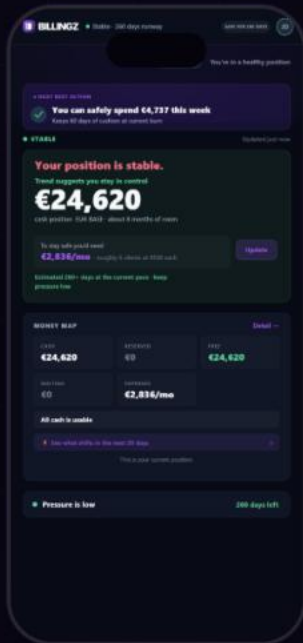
BILLINGZ • Stable · 260 days runway

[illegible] JD

You're in a healthy position

A RIGHT NEXT ACTION

You can safely spend €4,737 this week

Keeps 90 days of cushion at current burn

• STABLE

Updated just now

Your position is stable.

Trend suggests you stay in control

€24,620

cash position · EUR BASE · about 8 months of room

To stay safe you'd need

€2,836/mo · roughly 5 clients at €550 each

Update

Estimated 260+ days at the current pace · keep pressure low

MONEY MAP

Detail →

CASH
€24,620

RESERVED
€0

FREE
€24,620

WAITING
€0

EXPENSES
€2,836/mo

All cash is usable

See what shifts in the next 30 days

This is your current position

• Pressure is low

260 days left